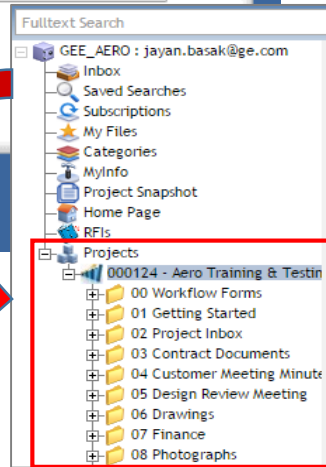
Fulltext Search

GEE_AERO : jayan.basak@ge.com
Inbox
Saved Searches
Subscriptions
My Files
Categories
MyInfo
Project Snapshot
Home Page
RFIs
Projects
000124 - Aero Training & Testin
00 Workflow Forms
01 Getting Started
02 Project Inbox
03 Contract Documents
04 Customer Meeting Minute
05 Design Review Meeting
06 Drawings
07 Finance
08 Photographs